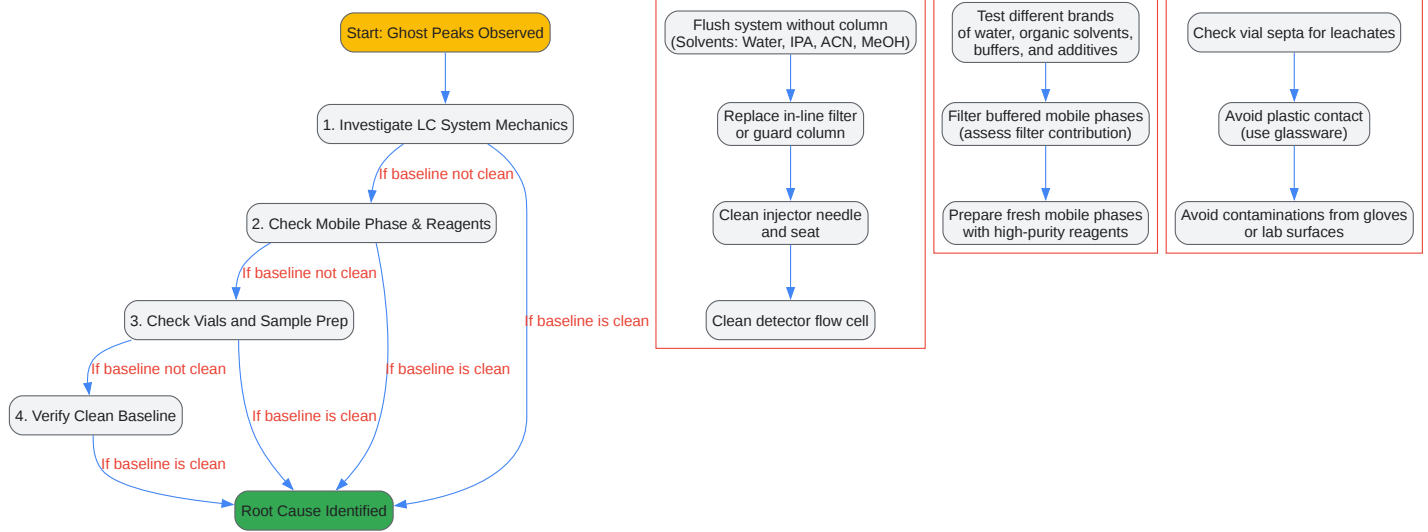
Start: Ghost Peaks Observed

1. Investigate LC System Mechanics

If baseline not clean

2. Check Mobile Phase & Reagents

If baseline not clean

3. Check Vials and Sample Prep

If baseline not clean

4. Verify Clean Baseline

If baseline is clean

If baseline is clean

If baseline is clean

If baseline is clean

Root Cause Identified

Flush system without column (Solvents: Water, IPA, ACN, MeOH)

Replace in-line filter or guard column

Clean injector needle and seat

Clean detector flow cell

Test different brands of water, organic solvents, buffers, and additives

Filter buffered mobile phases (assess filter contribution)

Prepare fresh mobile phases with high-purity reagents

Check vial septa for leachates

Avoid plastic contact (use glassware)

Avoid contaminations from gloves or lab surfaces